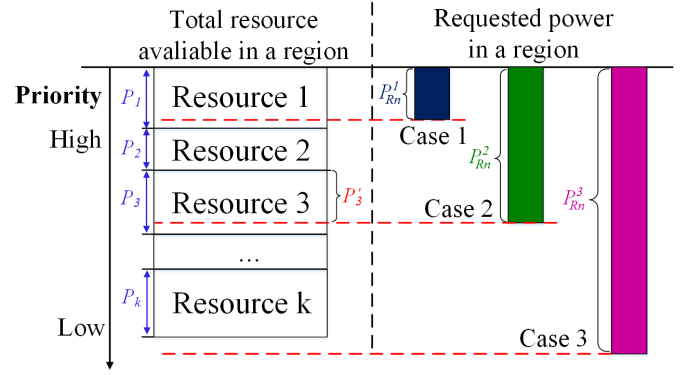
Total resource avaliable in a region

Requested power in a region

Priority

High

Low

$P_1$

$P_2$

$P_3$

$P_k$

Resource 1

Resource 2

Resource 3

...

Resource k

$P'_3$

$P_{Rn}^1$

Case 1

$P_{Rn}^2$

Case 2

$P_{Rn}^3$

Case 3